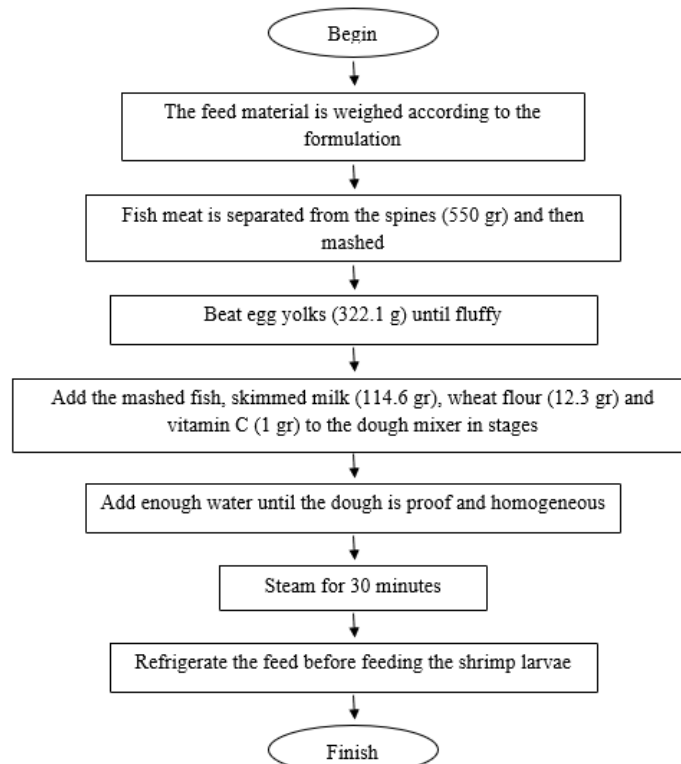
Begin

The feed material is weighed according to the formulation

Fish meat is separated from the spines (550 gr) and then mashed

Beat egg yolks (322.1 g) until fluffy

Add the mashed fish, skimmed milk (114.6 gr), wheat flour (12.3 gr) and vitamin C (1 gr) to the dough mixer in stages

Add enough water until the dough is proof and homogeneous

Steam for 30 minutes

Refrigerate the feed before feeding the shrimp larvae

Finish